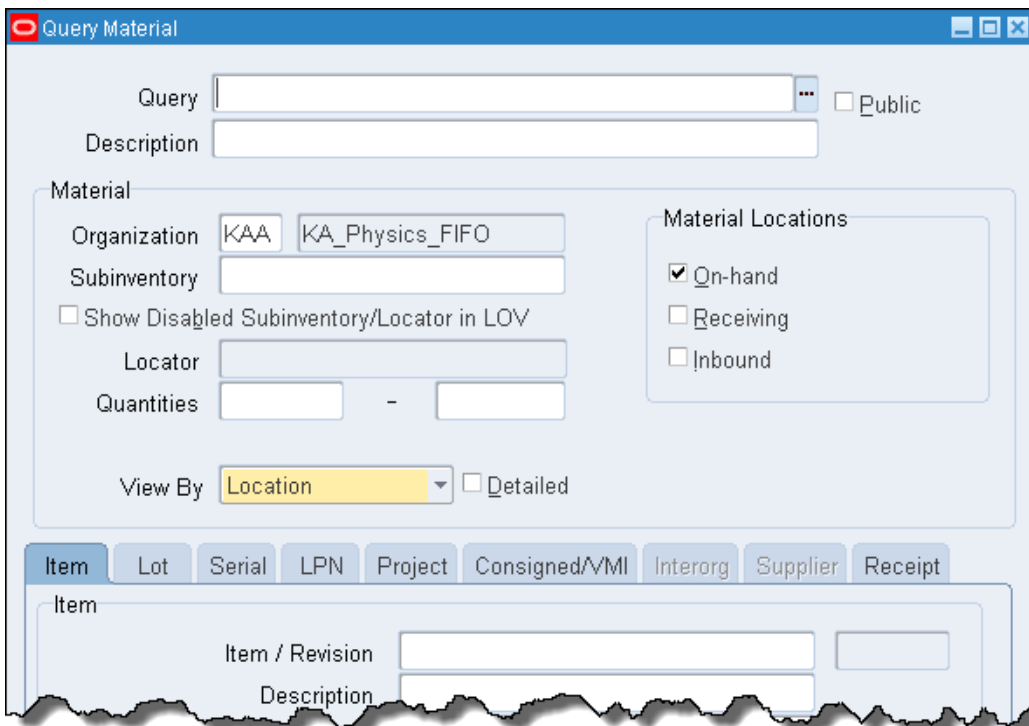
Query Material

Query ... Public
Description

Material
Organization KAA KA_Physics_FIFO
Subinventory
Show Disabled Subinventory/Locator in LOV
Locator
Quantities -

Material Locations
On-hand
Receiving
Inbound

View By Location Detailed

Item Lot Serial LPN Project Consigned/VMI Interorg Supplier Receipt

Item
Item / Revision
Description